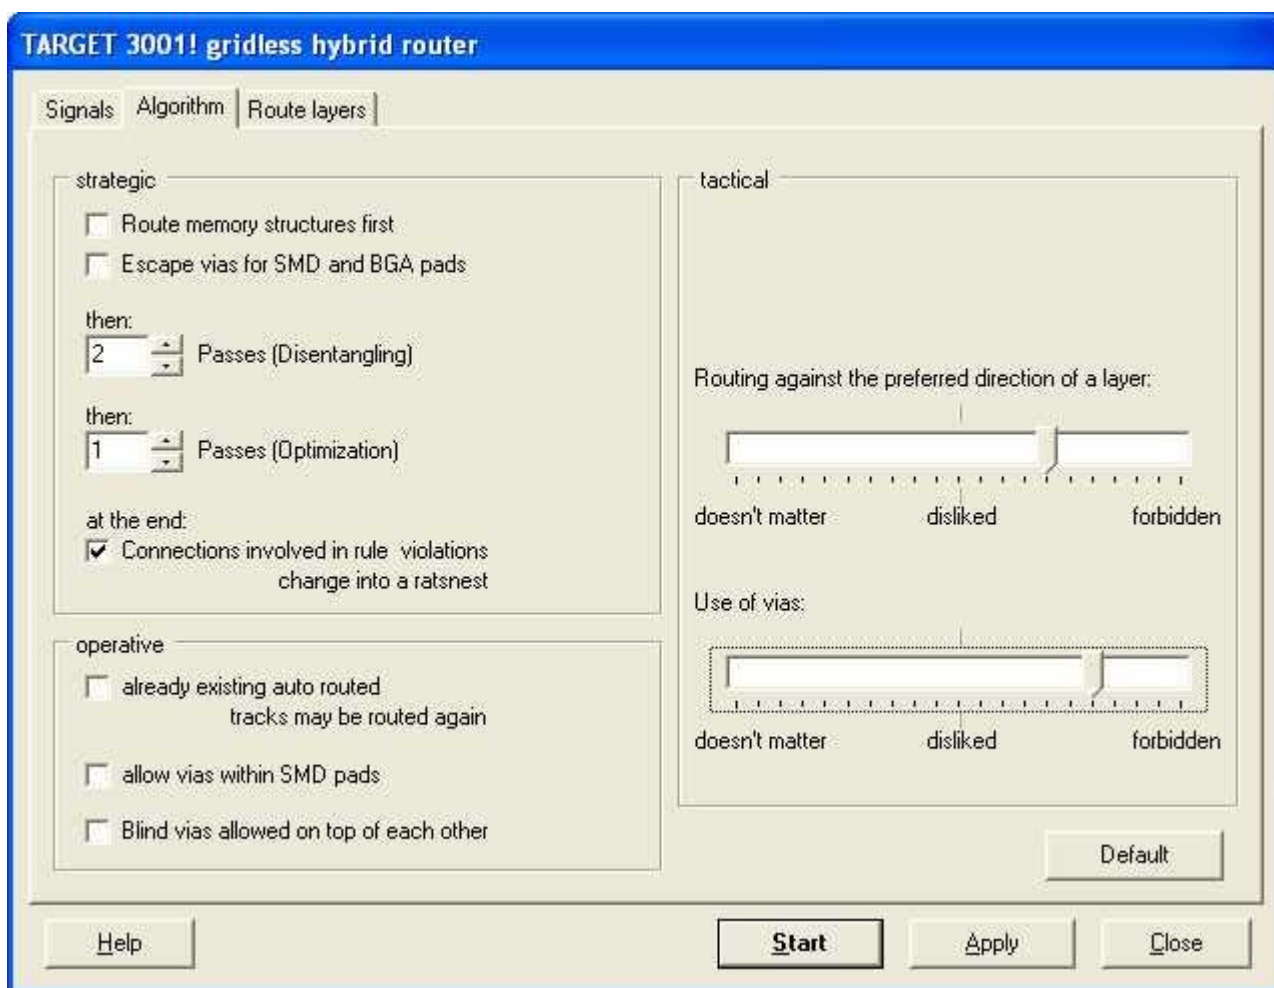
TARGET 3001! gridless hybrid router

Signals | Algorithm | Route layers

strategic

Route memory structures first

Escape vias for SMD and BGA pads

then:

2 Passes (Disentangling)

then:

1 Passes (Optimization)

at the end:

☑ Connections involved in rule violations change into a ratsnest

operative

already existing auto routed tracks may be routed again

allow vias within SMD pads

Blind vias allowed on top of each other

tactical

Routing against the preferred direction of a layer:

doesn't matter disliked forbidden

Use of vias:

doesn't matter disliked forbidden

Default

Help

Start

Apply

Close